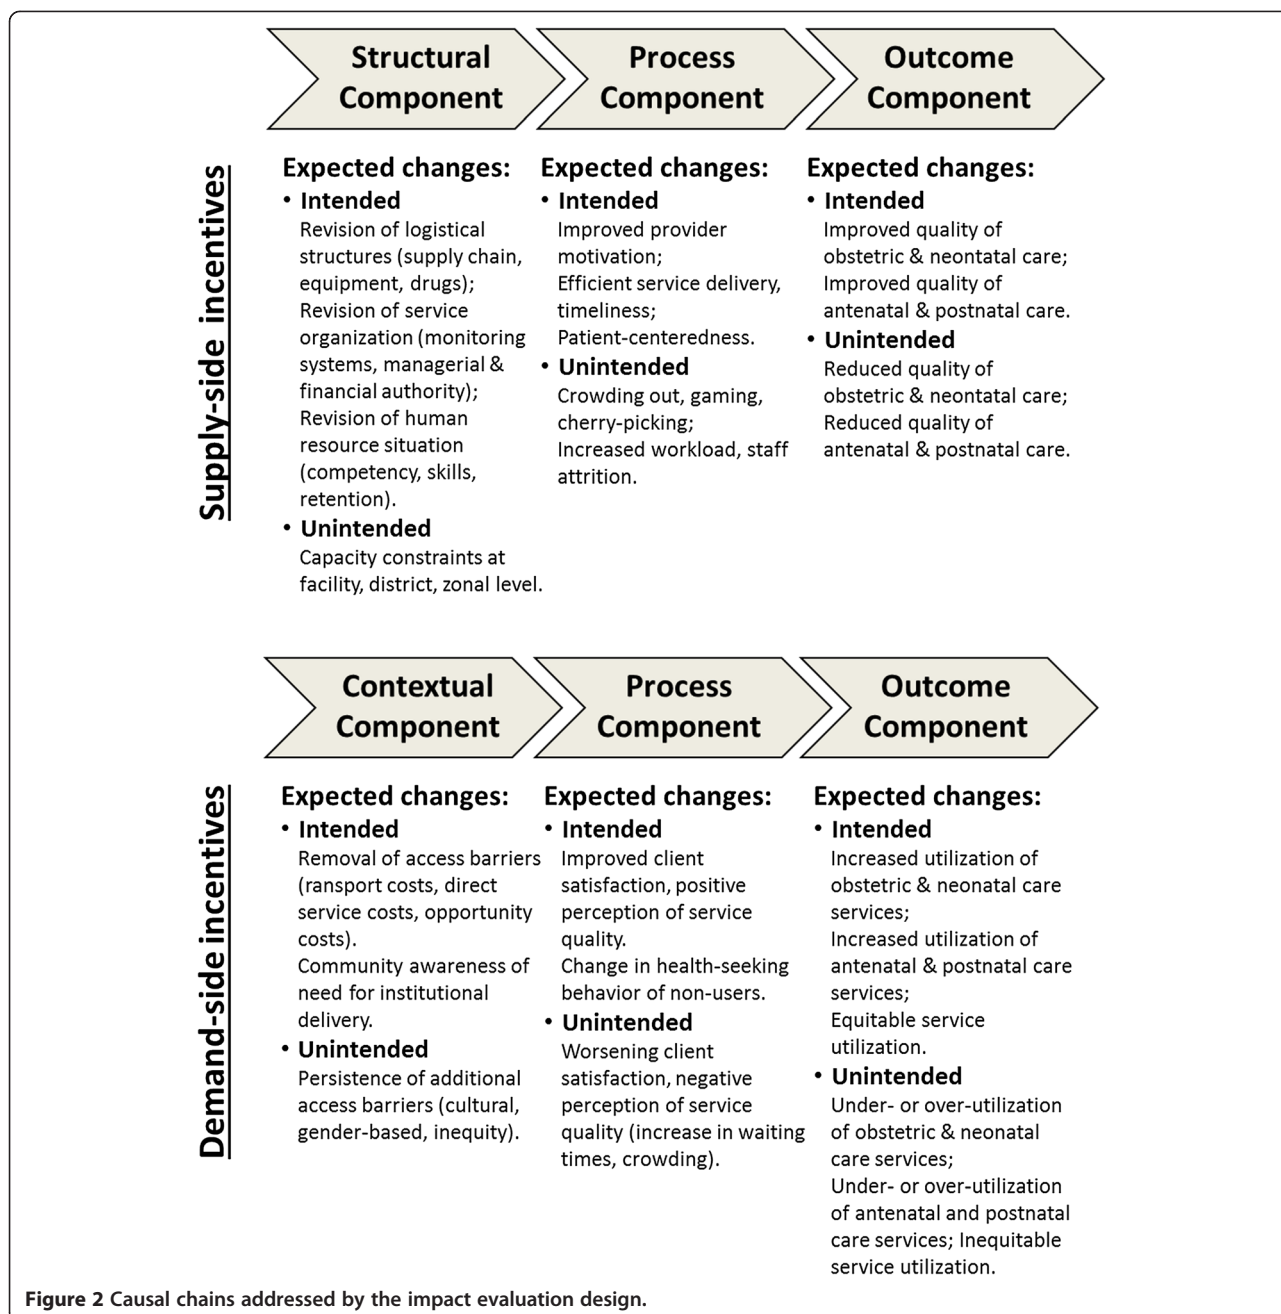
Supply-side incentives

Structural Component

Expected changes:
• Intended
Revision of logistical structures (supply chain, equipment, drugs);
Revision of service organization (monitoring systems, managerial & financial authority);
Revision of human resource situation (competency, skills, retention).
• Unintended
Capacity constraints at facility, district, zonal level.

Process Component

Expected changes:
• Intended
Improved provider motivation;
Efficient service delivery, timeliness;
Patient-centeredness.
• Unintended
Crowding out, gaming, cherry-picking;
Increased workload, staff attrition.

Outcome Component

Expected changes:
• Intended
Improved quality of obstetric & neontatal care;
Improved quality of antenatal & postnatal care.
• Unintended
Reduced quality of obstetric & neontatal care;
Reduced quality of antenatal & postnatal care.

Demand-side incentives

Contextual Component

Expected changes:
• Intended
Removal of access barriers (ransport costs, direct service costs, opportunity costs).
Community awareness of need for institutional delivery.
• Unintended
Persistence of additional access barriers (cultural, gender-based, inequity).

Process Component

Expected changes:
• Intended
Improved client satisfaction, positive perception of service quality.
Change in health-seeking behavior of non-users.
• Unintended
Worsening client satisfaction, negative perception of service quality (increase in waiting times, crowding).

Outcome Component

Expected changes:
• Intended
Increased utilization of obstetric & neonatal care services;
Increased utilization of antenatal & postnatal care services;
Equitable service utilization.
• Unintended
Under- or over-utilization of obstetric & neonatal care services;
Under- or over-utilization of antenatal and postnatal care services; Inequitable service utilization.

Figure 2 Causal chains addressed by the impact evaluation design.